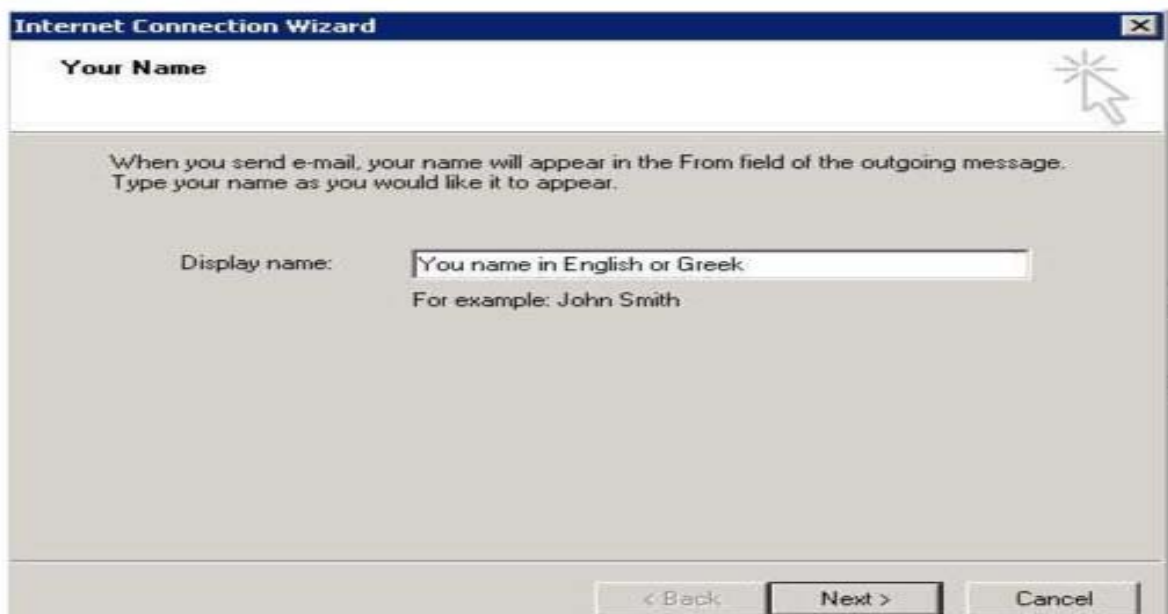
Internet Connection Wizard

Your Name

When you send e-mail, your name will appear in the From field of the outgoing message. Type your name as you would like it to appear.

Display name: You name in English or Greek

For example: John Smith

< Back Next > Cancel